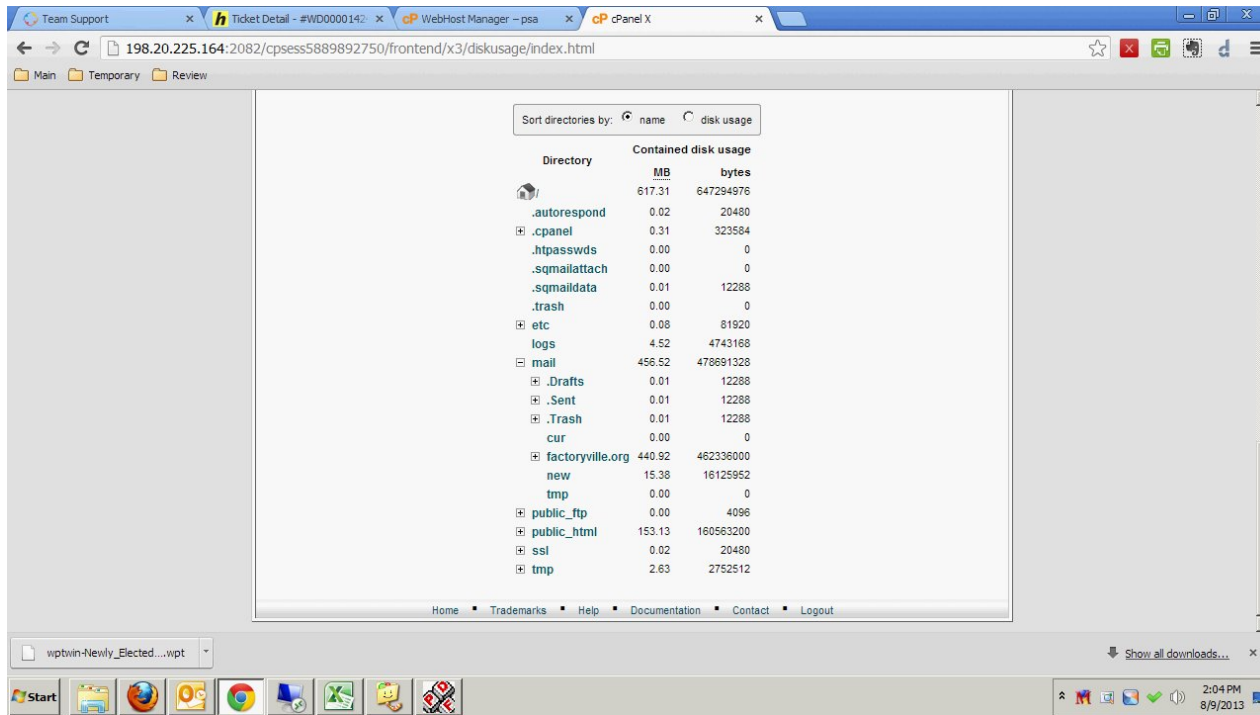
Team Support × Ticket Detail - #WD0000142 × cP WebHost Manager – psa × cP cPanel X ×

198.20.225.164:2082/cpsess5889892750/frontend/x3/diskusage/index.html

Main Temporary Review

Sort directories by: name disk usage

| Directory | Contained disk usage MB | bytes |
|---|---|---|
| / | 617.31 | 647294976 |
| .autorespond | 0.02 | 20480 |
| .cpanel | 0.31 | 323584 |
| .htpasswds | 0.00 | 0 |
| .sqmailattach | 0.00 | 0 |
| .sqmaildata | 0.01 | 12288 |
| .trash | 0.00 | 0 |
| etc | 0.08 | 81920 |
| logs | 4.52 | 4743168 |
| mail | 456.52 | 478691328 |
| .Drafts | 0.01 | 12288 |
| .Sent | 0.01 | 12288 |
| .Trash | 0.01 | 12288 |
| cur | 0.00 | 0 |
| factoryville.org | 440.92 | 462336000 |
| new | 15.38 | 16125952 |
| tmp | 0.00 | 0 |
| public_ftp | 0.00 | 4096 |
| public_html | 153.13 | 160563200 |
| ssl | 0.02 | 20480 |
| tmp | 2.63 | 2752512 |

Home • Trademarks • Help • Documentation • Contact • Logout

wptwin-Newly_Elected....wpt

Show all downloads... ×

Start

2:04 PM
8/9/2013